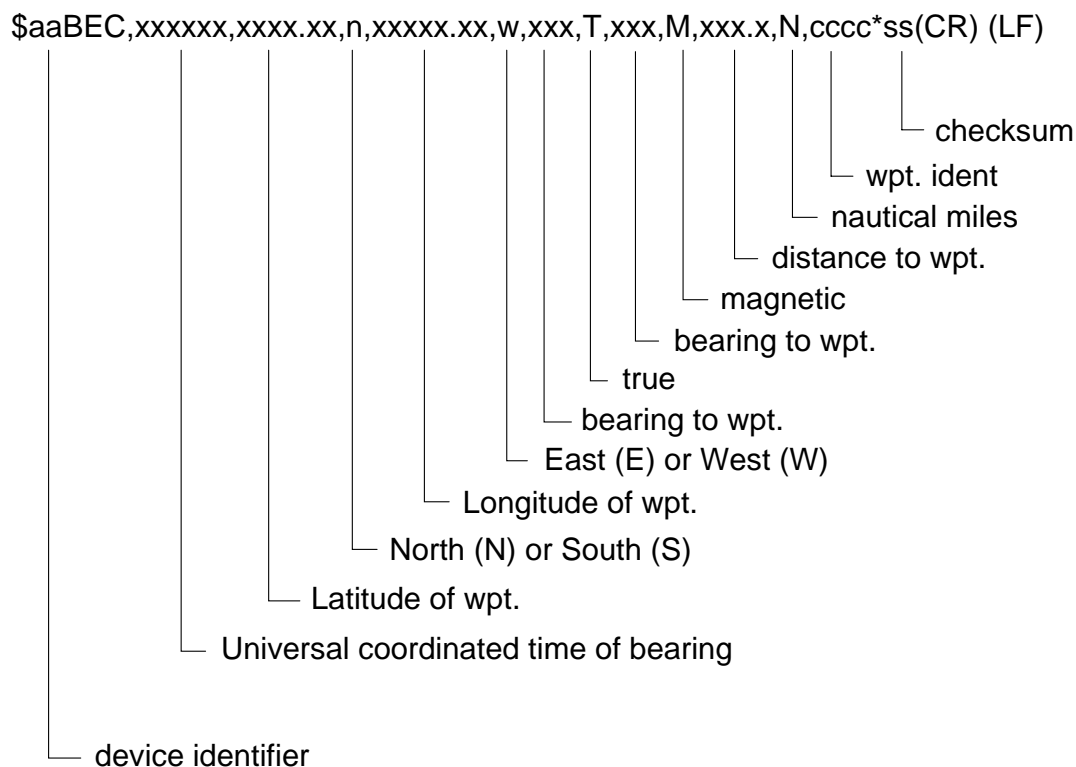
\$aaBEC,xxxxxx,xxxx.xx,n,xxxxx.xx,w,xxx,T,xxx,M,xxx.x,N,cccc*ss(CR) (LF)

checksum

wpt. ident

nautical miles

distance to wpt.

magnetic

bearing to wpt.

true

bearing to wpt.

East (E) or West (W)

Longitude of wpt.

North (N) or South (S)

Latitude of wpt.

Universal coordinated time of bearing

device identifier